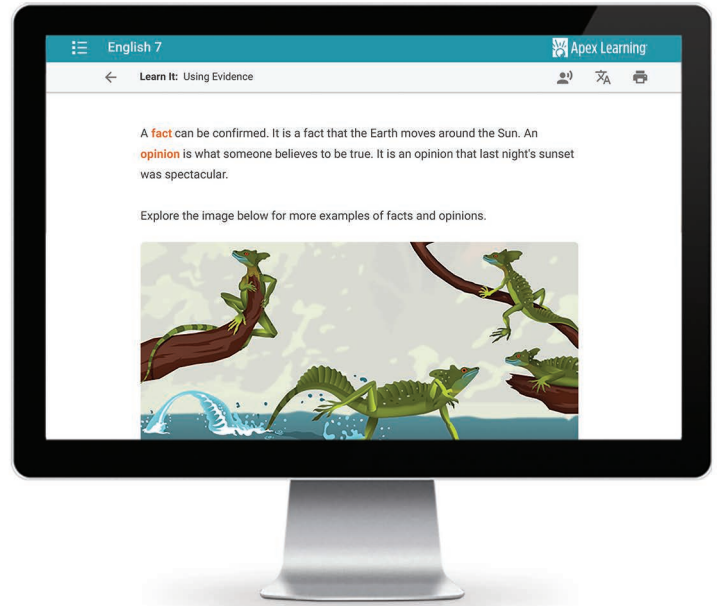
English 7

Apex Learning

Learn It: Using Evidence

A fact can be confirmed. It is a fact that the Earth moves around the Sun. An opinion is what someone believes to be true. It is an opinion that last night's sunset was spectacular.

Explore the image below for more examples of facts and opinions.